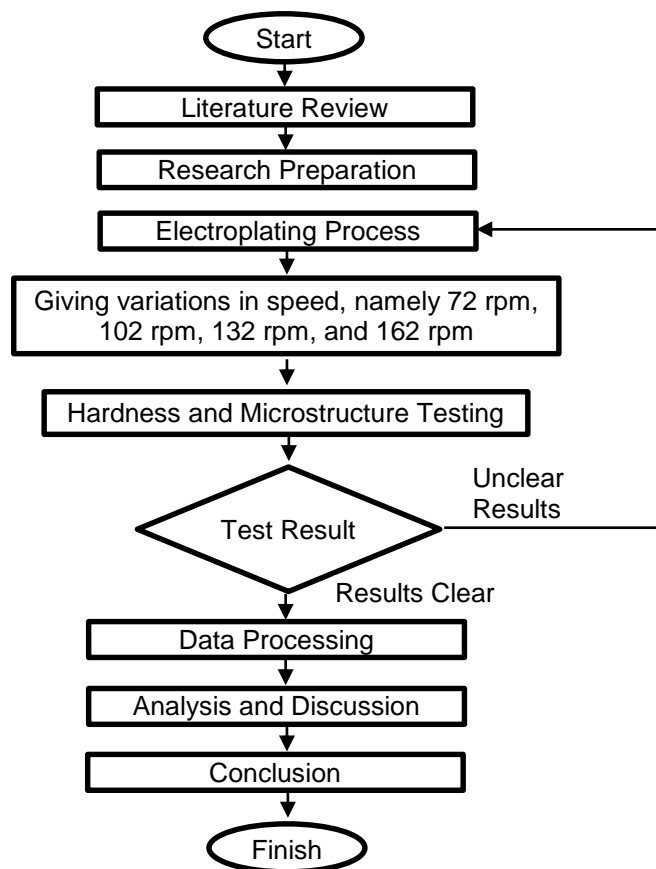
Start

Literature Review

Research Preparation

Electroplating Process

Giving variations in speed, namely 72 rpm, 102 rpm, 132 rpm, and 162 rpm

Hardness and Microstructure Testing

Test Result

Unclear Results

Results Clear

Data Processing

Analysis and Discussion

Conclusion

Finish